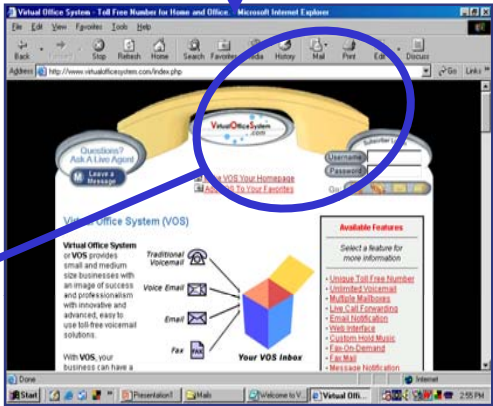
Virtual Office System - Toll Free Number for Home and Office - Microsoft Internet Explorer

File Edit View Favorites Tools Help

Back Forward Stop Refresh Home Search Favorites Media History Mail Print Edit Discuss

Address http://www.virtualofficesystem.com/index.php

Go Links

Questions? Ask A Live Agent

Leave a Message

VirtualOfficeSystem .com

Make VOS Your Homepage
Add VOS To Your Favorites

Subscriber

Username
Password
Go

Virtual Office System (VOS)

Virtual Office System or VOS provides small and medium size businesses with an image of success and professionalism with innovative and advanced, easy to use toll-free voicemail solutions.

With VOS, your business can have a

Traditional Voicemail

Voice Email

Email

Fax

Your VOS Inbox

Available Features

Select a feature for more information

Unique Toll Free Number
Unlimited Voicemail
Multiple Mailboxes
Live Call Forwarding
Email Notification
Web Interface
Custom Hold Music
Fax-On-Demand
Fax Mail
Message Notification

Done

Internet

Start

Presentation1

Mailo

Welcome to V...

Virtual Offi...

2:55 PM